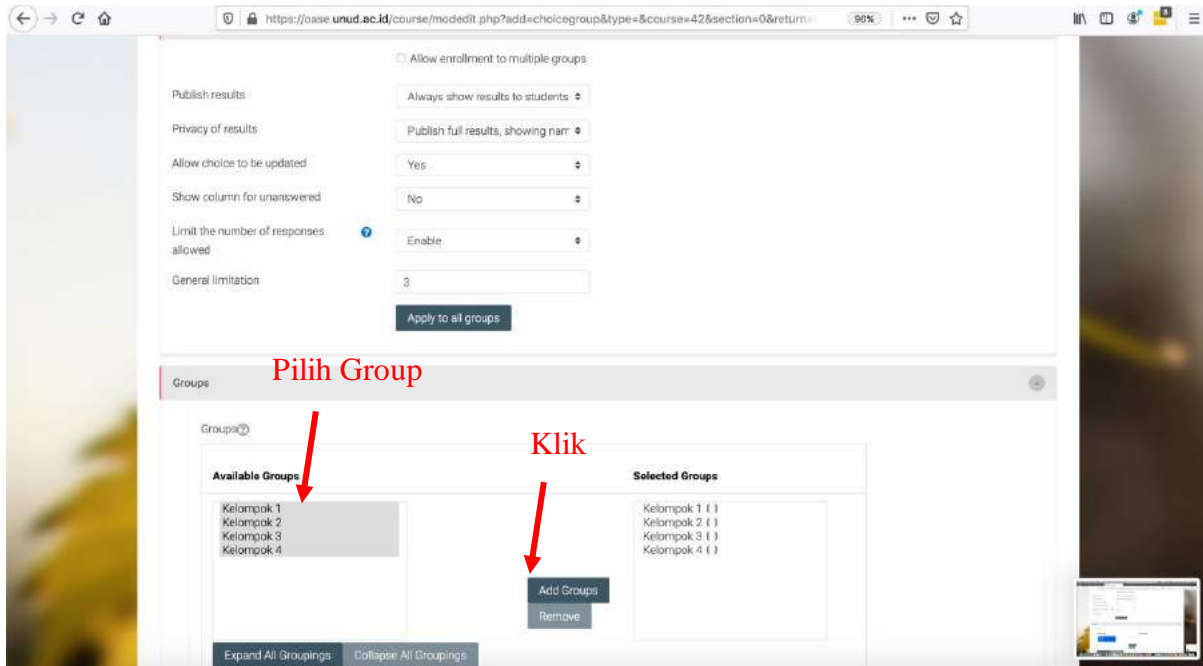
https://oase.unud.ac.id/course/modedit.php?add=choicegroup&type=&course=42&section=0&return

90%

Allow enrollment to multiple groups

Publish results | Always show results to students

Privacy of results | Publish full results, showing nam

Allow choice to be updated | Yes

Show column for unanswered | No

Limit the number of responses allowed | Enable

General limitation | 3

Apply to all groups

Groups

Pilih Group

Groups

Klik

| Available Groups | | Selected Groups |
|---|---|---|
| Kelompok 1<br>Kelompok 2<br>Kelompok 3<br>Kelompok 4 | Add Groups<br>Remove | Kelompok 1 ( )<br>Kelompok 2 ( )<br>Kelompok 3 ( )<br>Kelompok 4 ( ) |

Expand All Groupings

Collapse All Groupings